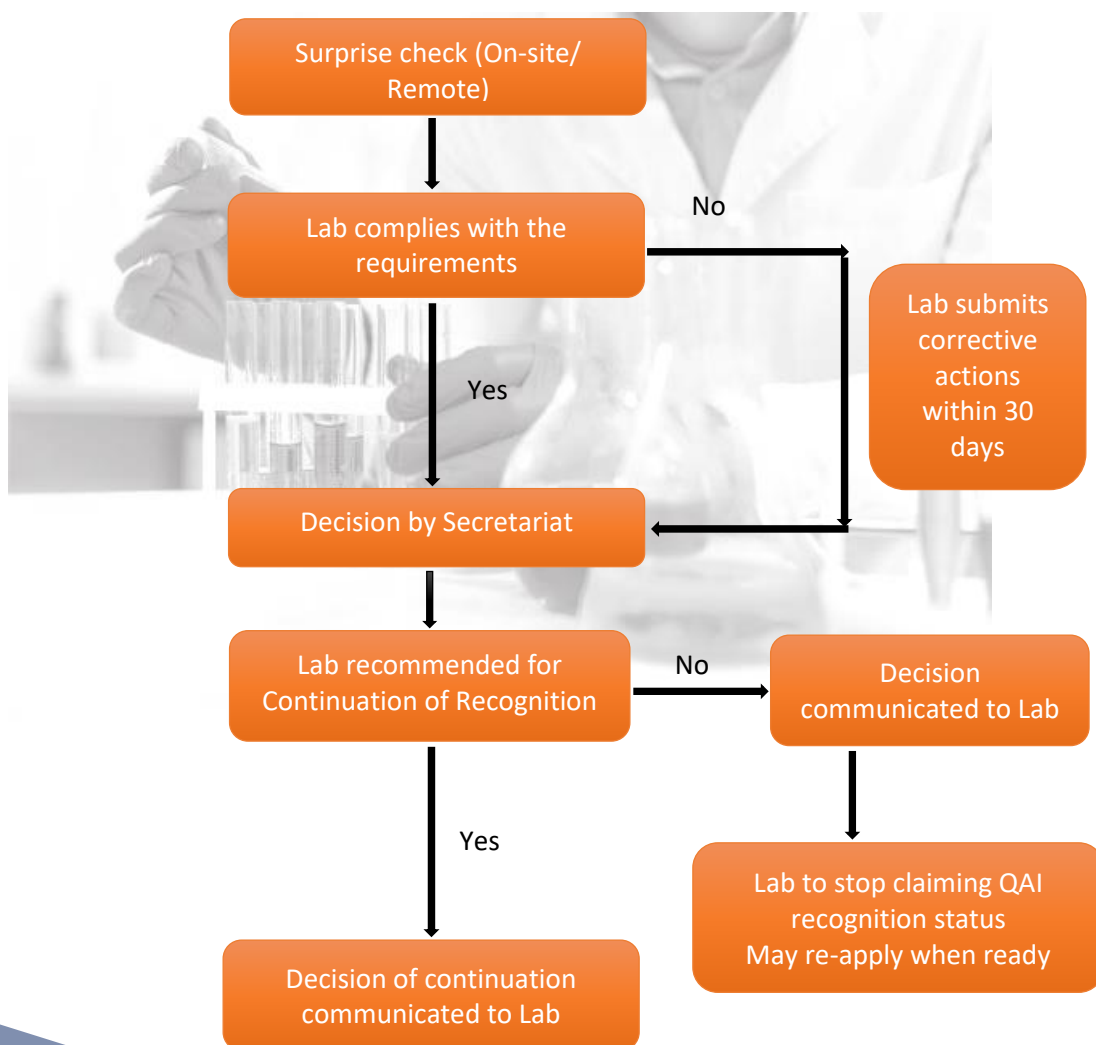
Surprise check (On-site/ Remote)

Lab complies with the requirements

No

Lab submits corrective actions within 30 days

Yes

Decision by Secretariat

Lab recommended for Continuation of Recognition

No

Decision communicated to Lab

Yes

Lab to stop claiming QAI recognition status
May re-apply when ready

Decision of continuation communicated to Lab